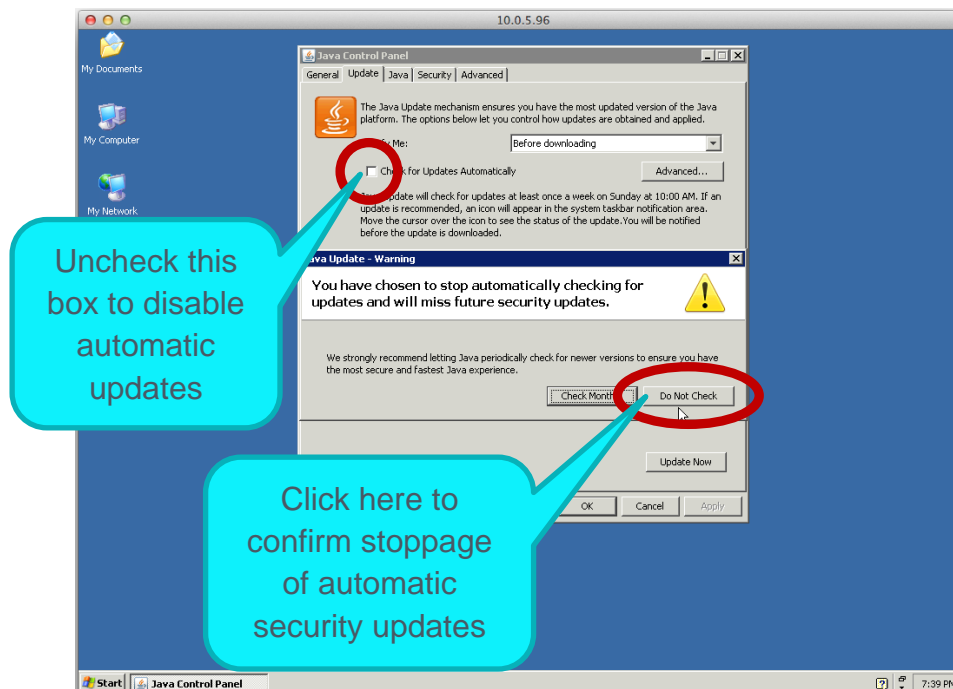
10.0.5.96

My Documents

My Computer

My Network

Java Control Panel

General | Update | Java | Security | Advanced

The Java Update mechanism ensures you have the most updated version of the Java platform. The options below let you control how updates are obtained and applied.

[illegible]fy Me: Before downloading

Check for Updates Automatically

Advanced...

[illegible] update will check for updates at least once a week on Sunday at 10:00 AM. If an update is recommended, an icon will appear in the system taskbar notification area. Move the cursor over the icon to see the status of the update. You will be notified before the update is downloaded.

Uncheck this box to disable automatic updates

Java Update - Warning

You have chosen to stop automatically checking for updates and will miss future security updates.

We strongly recommend letting Java periodically check for newer versions to ensure you have the most secure and fastest Java experience.

Check Month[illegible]

Do Not Check

Update Now

Click here to confirm stoppage of automatic security updates

OK

Cancel

Apply

Start

Java Control Panel

7:39 P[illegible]